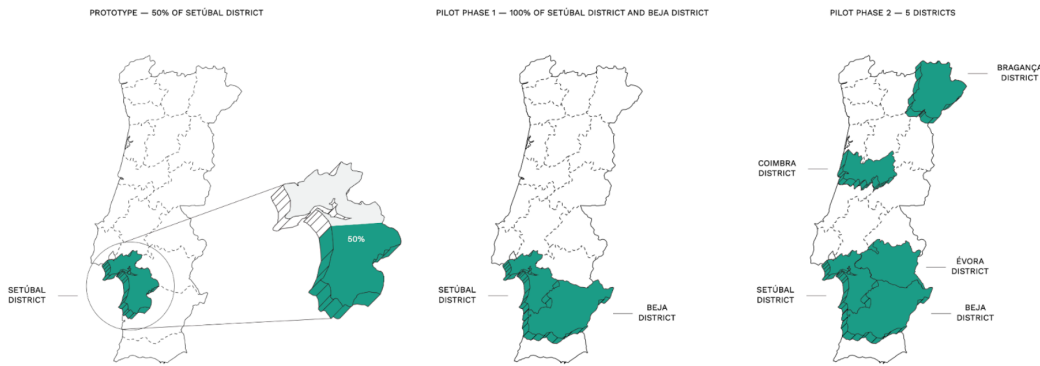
PROTOTYPE — 50% OF SETÚBAL DISTRICT

50%

SETÚBAL DISTRICT

PILOT PHASE 1 — 100% OF SETÚBAL DISTRICT AND BEJA DISTRICT

SETÚBAL DISTRICT

BEJA DISTRICT

PILOT PHASE 2 — 5 DISTRICTS

BRAGANÇA DISTRICT

COIMBRA DISTRICT

ÉVORA DISTRICT

SETÚBAL DISTRICT

BEJA DISTRICT